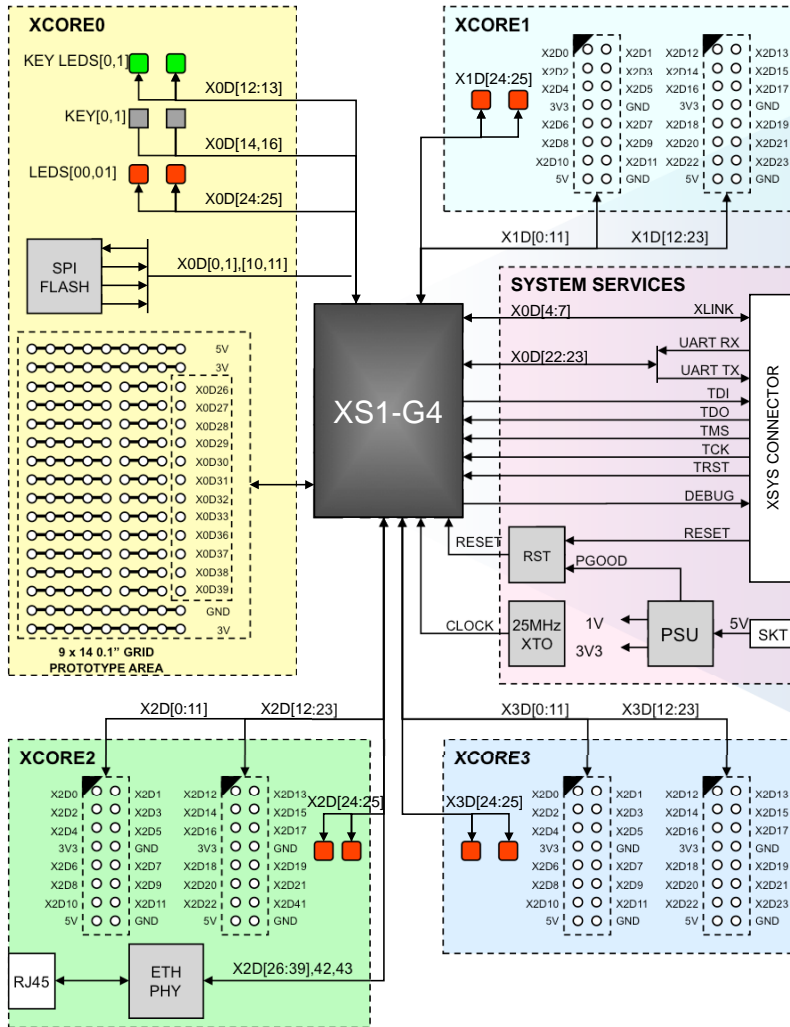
XCORE0

KEY LEDS[0,1]

X0D[12:13]

KEY[0,1]

X0D[14,16]

LEDS[00,01]

X0D[24:25]

SPI FLASH

X0D[0,1],[10,11]

5V
X0D26
X0D27
X0D28
X0D29
X0D30
X0D31
X0D32
X0D33
X0D36
X0D37
X0D38
X0D39
GND
3V

9 x 14 0.1" GRID PROTOTYPE AREA

XCORE1

X1D[24:25]

X2D0 X2D1
X2D2 X2D3
X2D4 X2D5
3V3 GND
X2D6 X2D7
X2D8 X2D9
X2D10 X2D11
5V GND

X2D12 X2D13
X2D14 X2D15
X2D16 X2D17
3V3 GND
X2D18 X2D19
X2D20 X2D21
X2D22 X2D23
5V GND

X1D[0:11]
X1D[12:23]

SYSTEM SERVICES

X0D[4:7]
XLINK
X0D[22:23]
UART RX
UART TX
TDI
TDO
TMS
TCK
TRST
DEBUG
RESET

XS1-G4

XSYS CONNECTOR

RESET
RST
PGOOD
CLOCK
25MHz XTO
1V
3V3
PSU
5V
SKT

X2D[0:11]
X2D[12:23]
X3D[0:11]
X3D[12:23]

XCORE2

X2D0 X2D1
X2D2 X2D3
X2D4 X2D5
3V3 GND
X2D6 X2D7
X2D8 X2D9
X2D10 X2D11
5V GND

X2D12 X2D13
X2D14 X2D15
X2D16 X2D17
3V3 GND
X2D18 X2D19
X2D20 X2D21
X2D22 X2D41
5V GND

X2D[24:25]

RJ45
ETH PHY
X2D[26:39],42,43

XCORE3

X3D[24:25]

X2D0 X2D1
X2D2 X2D3
X2D4 X2D5
3V3 GND
X2D6 X2D7
X2D8 X2D9
X2D10 X2D11
5V GND

X2D12 X2D13
X2D14 X2D15
X2D16 X2D17
3V3 GND
X2D18 X2D19
X2D20 X2D21
X2D22 X2D23
5V GND